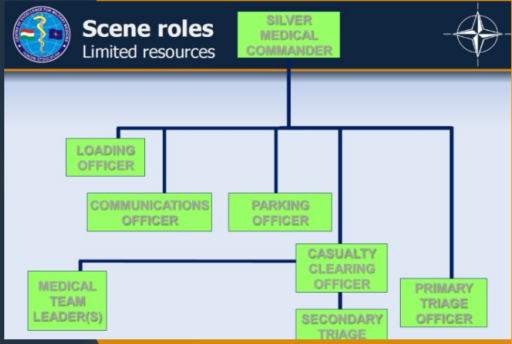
Scene roles
Limited resources

SILVER MEDICAL COMMANDER

LOADING OFFICER

COMMUNICATIONS OFFICER

PARKING OFFICER

CASUALTY CLEARING OFFICER

MEDICAL TEAM LEADER(S)

PRIMARY TRIAGE OFFICER

SECONDARY TRIAGE